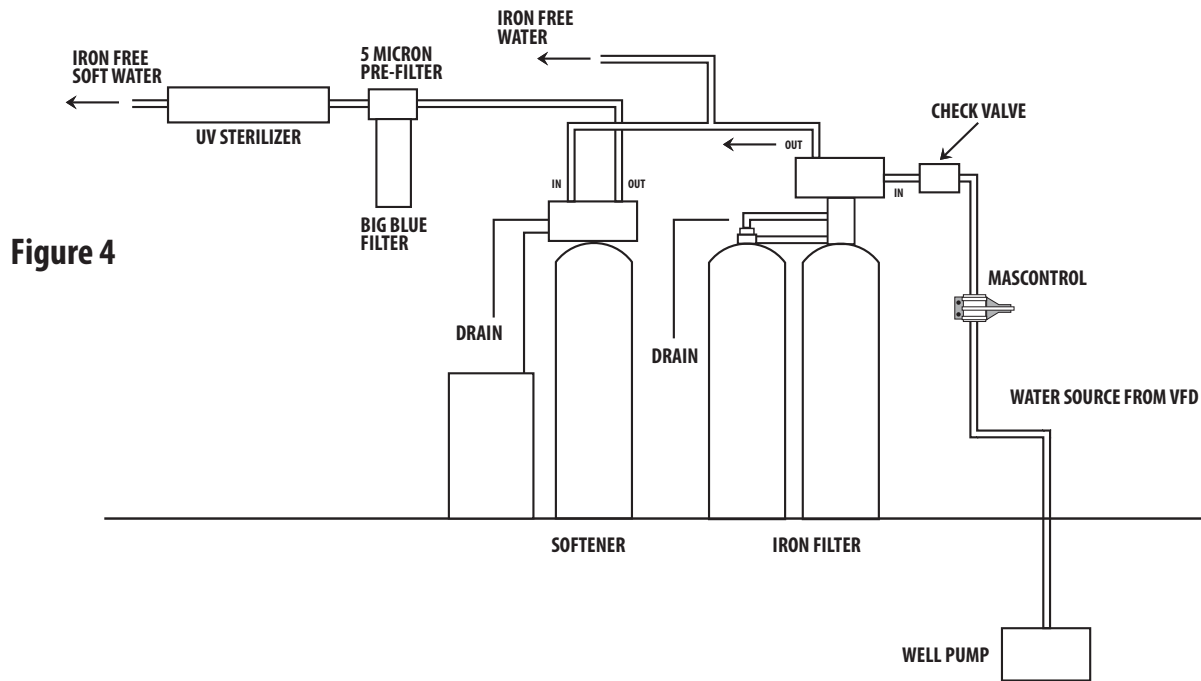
IRON FREE WATER

IRON FREE SOFT WATER

5 MICRON PRE-FILTER

UV STERILIZER

BIG BLUE FILTER

OUT

CHECK VALVE

IN

OUT

IN

Figure 4

DRAIN

DRAIN

MASCONTROL

WATER SOURCE FROM VFD

SOFTENER

IRON FILTER

WELL PUMP